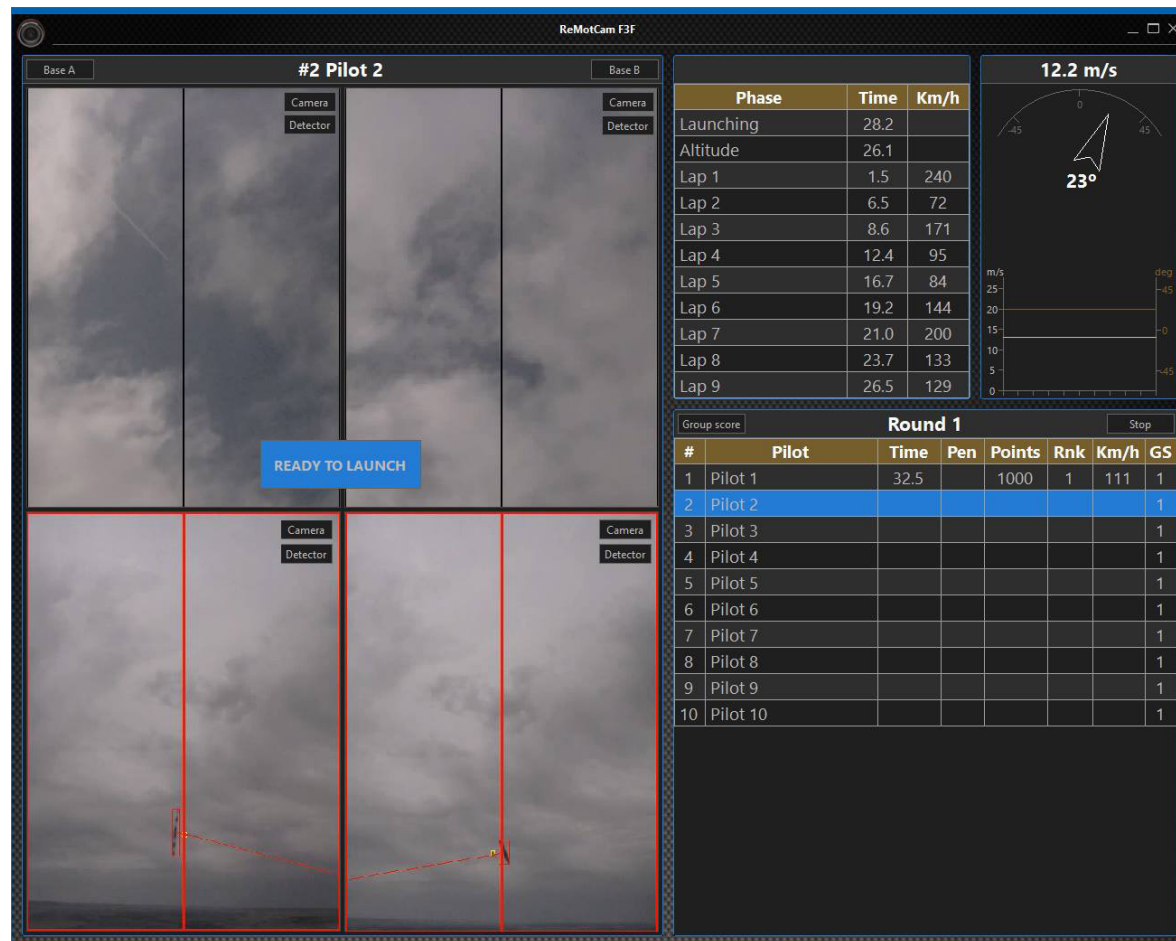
ReMotCam F3F

Base A

#2 Pilot 2

Base B

Camera
Detector

Camera
Detector

READY TO LAUNCH

Camera
Detector

Camera
Detector

| Phase | Time | Km/h |
|---|---|---|
| Launching | 28.2 | |
| Altitude | 26.1 | |
| Lap 1 | 1.5 | 240 |
| Lap 2 | 6.5 | 72 |
| Lap 3 | 8.6 | 171 |
| Lap 4 | 12.4 | 95 |
| Lap 5 | 16.7 | 84 |
| Lap 6 | 19.2 | 144 |
| Lap 7 | 21.0 | 200 |
| Lap 8 | 23.7 | 133 |
| Lap 9 | 26.5 | 129 |

12.2 m/s

-45 0 45

23°

m/s
25
20
15
10
5
0

deg
45
0
-45

Group score

Round 1

Stop

| # | Pilot | Time | Pen | Points | Rnk | Km/h | GS |
|---|---|---|---|---|---|---|---|
| 1 | Pilot 1 | 32.5 | | 1000 | 1 | 111 | 1 |
| 2 | Pilot 2 | | | | | | 1 |
| 3 | Pilot 3 | | | | | | 1 |
| 4 | Pilot 4 | | | | | | 1 |
| 5 | Pilot 5 | | | | | | 1 |
| 6 | Pilot 6 | | | | | | 1 |
| 7 | Pilot 7 | | | | | | 1 |
| 8 | Pilot 8 | | | | | | 1 |
| 9 | Pilot 9 | | | | | | 1 |
| 10 | Pilot 10 | | | | | | 1 |